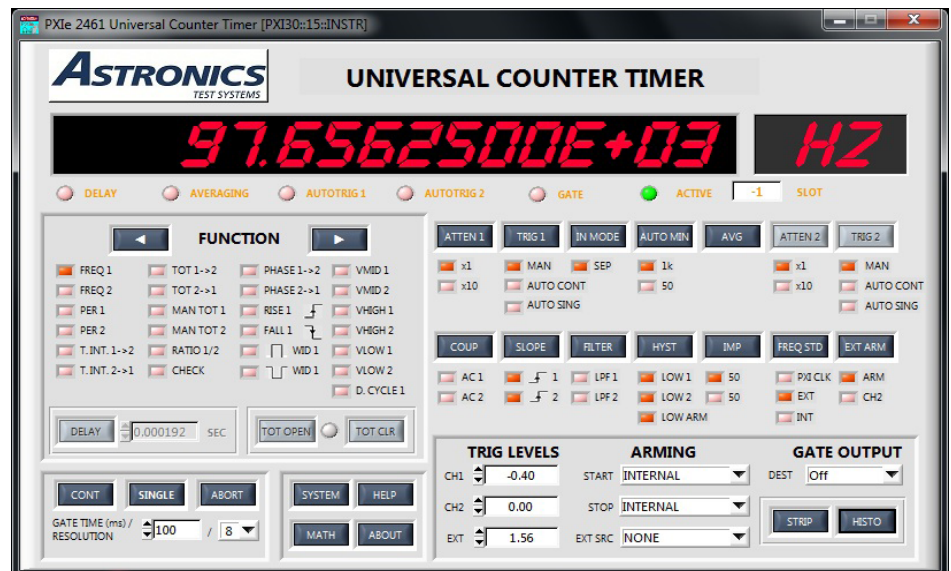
PXIe 2461 Universal Counter Timer [PXI30::15::INSTR]

ASTRONICS TEST SYSTEMS

UNIVERSAL COUNTER TIMER

97.6562500E+03

HZ

DELAY AVERAGING AUTOTRIG 1 AUTOTRIG 2 GATE ACTIVE -1 SLOT

FUNCTION

FREQ 1 TOT 1->2 PHASE 1->2 VMID 1
FREQ 2 TOT 2->1 PHASE 2->1 VMID 2
PER 1 MAN TOT 1 RISE 1 VHIGH 1
PER 2 MAN TOT 2 FALL 1 VHIGH 2
T. INT. 1->2 RATIO 1/2 WID 1 VLOW 1
T. INT. 2->1 CHECK WID 1 VLOW 2
D. CYCLE 1

DELAY 0.000192 SEC

TOT OPEN TOT CLR

ATTEN 1 TRIG 1 IN MODE AUTO MIN AVG ATTEN 2 TRIG 2
x1 MAN SEP 1k x1 MAN
x10 AUTO CONT 50 x10 AUTO CONT
AUTO SING AUTO SING

COUP SLOPE FILTER HYST IMP FREQ STD EXT ARM
AC 1 1 LPF 1 LOW 1 50 PXI CLK ARM
AC 2 2 LPF 2 LOW 2 50 EXT CH2
LOW ARM INT

TRIG LEVELS
CH1 -0.40
CH2 0.00
EXT 1.56

ARMING
START INTERNAL
STOP INTERNAL
EXT SRC NONE

GATE OUTPUT
DEST Off

STRIP HISTO

CONT SINGLE ABORT
GATE TIME (ms) / RESOLUTION 100 / 8

SYSTEM HELP
MATH ABOUT